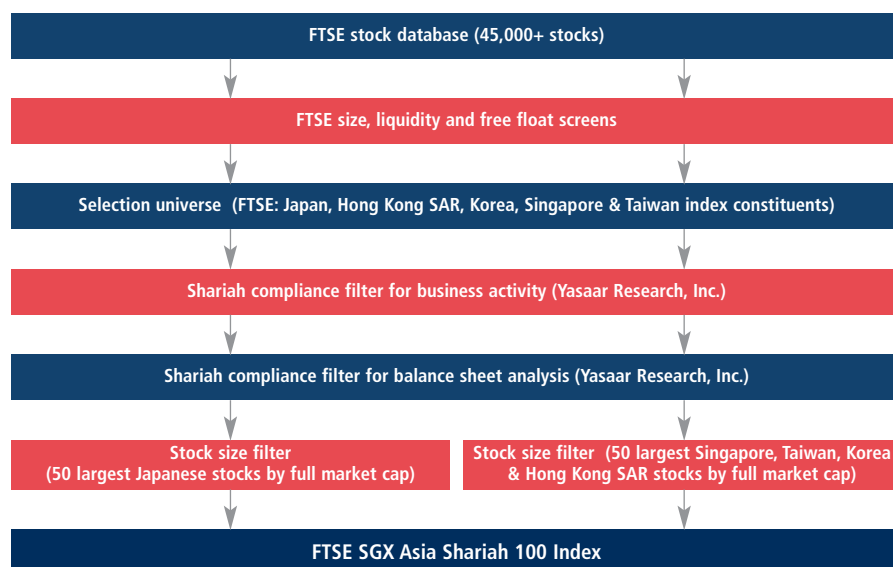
FTSE stock database (45,000+ stocks)

FTSE size, liquidity and free float screens

Selection universe (FTSE: Japan, Hong Kong SAR, Korea, Singapore & Taiwan index constituents)

Shariah compliance filter for business activity (Yasaar Research, Inc.)

Shariah compliance filter for balance sheet analysis (Yasaar Research, Inc.)

Stock size filter
(50 largest Japanese stocks by full market cap)

Stock size filter (50 largest Singapore, Taiwan, Korea & Hong Kong SAR stocks by full market cap)

FTSE SGX Asia Shariah 100 Index